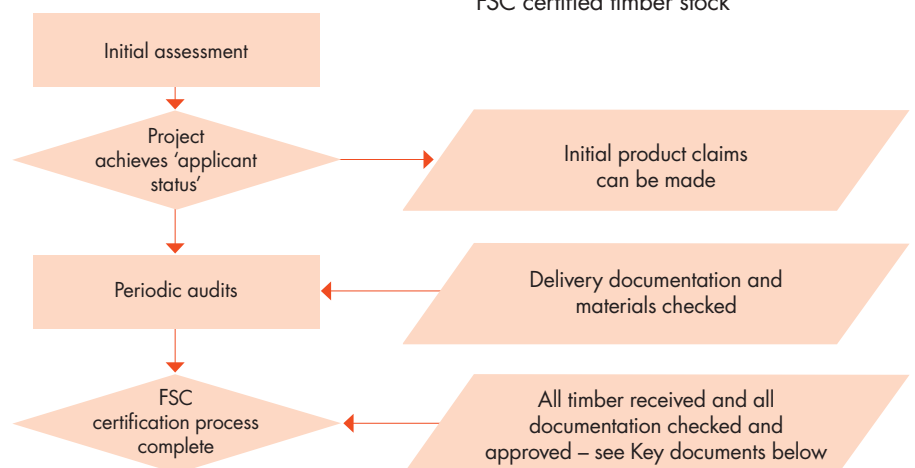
FSC certified timber stock

Initial assessment

Project achieves 'applicant status'

Initial product claims can be made

Periodic audits

Delivery documentation and materials checked

FSC certification process complete

All timber received and all documentation checked and approved – see Key documents below